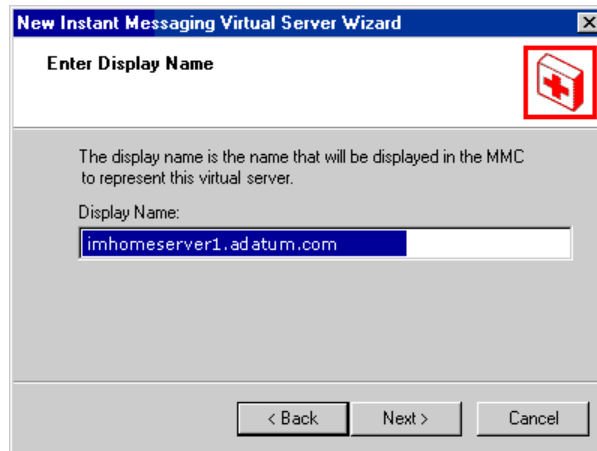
New Instant Messaging Virtual Server Wizard

Enter Display Name

The display name is the name that will be displayed in the MMC to represent this virtual server.

Display Name:

imhomeserver1.adatum.com

< Back

Next >

Cancel